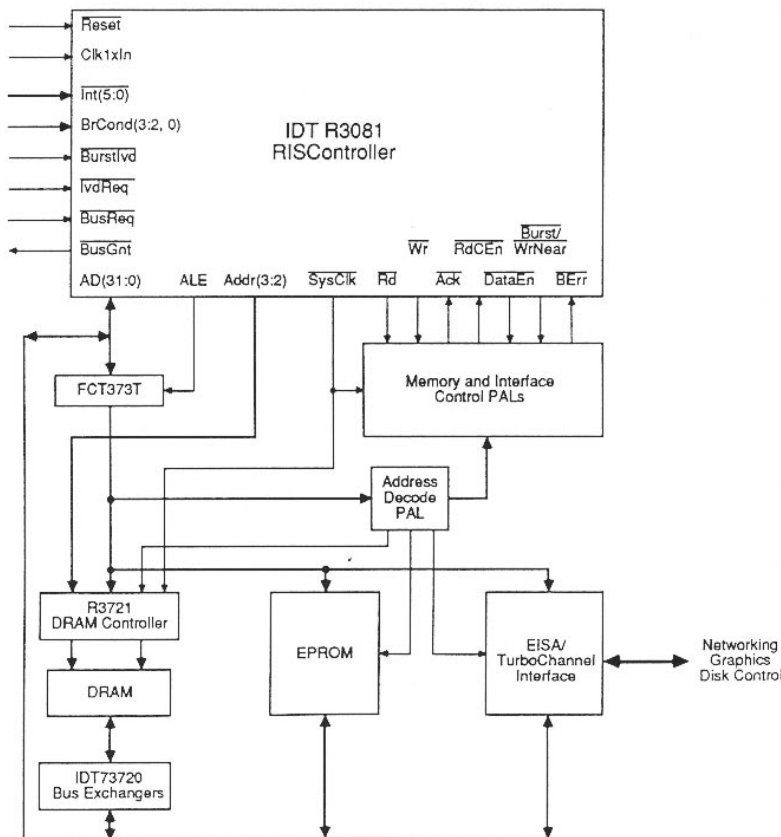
$\overline{\text{Reset}}$
Clk1xIn
$\overline{\text{Int}(5:0)}$
BrCond(3:2, 0)
$\overline{\text{BurstIvd}}$
$\overline{\text{IvdReq}}$
$\overline{\text{BusReq}}$
$\overline{\text{BusGnt}}$

IDT R3081
RISController

$\overline{\text{Wr}}$
$\overline{\text{RdCEn}}$
$\overline{\text{Burst/}}$ WrNear

AD(31:0)
ALE
Addr(3:2)
$\overline{\text{SysClk}}$
$\overline{\text{Rd}}$
$\overline{\text{Ack}}$
$\overline{\text{DataEn}}$
$\overline{\text{BErr}}$

FCT373T

Memory and Interface Control PALs

Address Decode PAL

R3721 DRAM Controller

DRAM

IDT73720 Bus Exchangers

EPROM

EISA/ TurboChannel Interface

Networking Graphics Disk Control